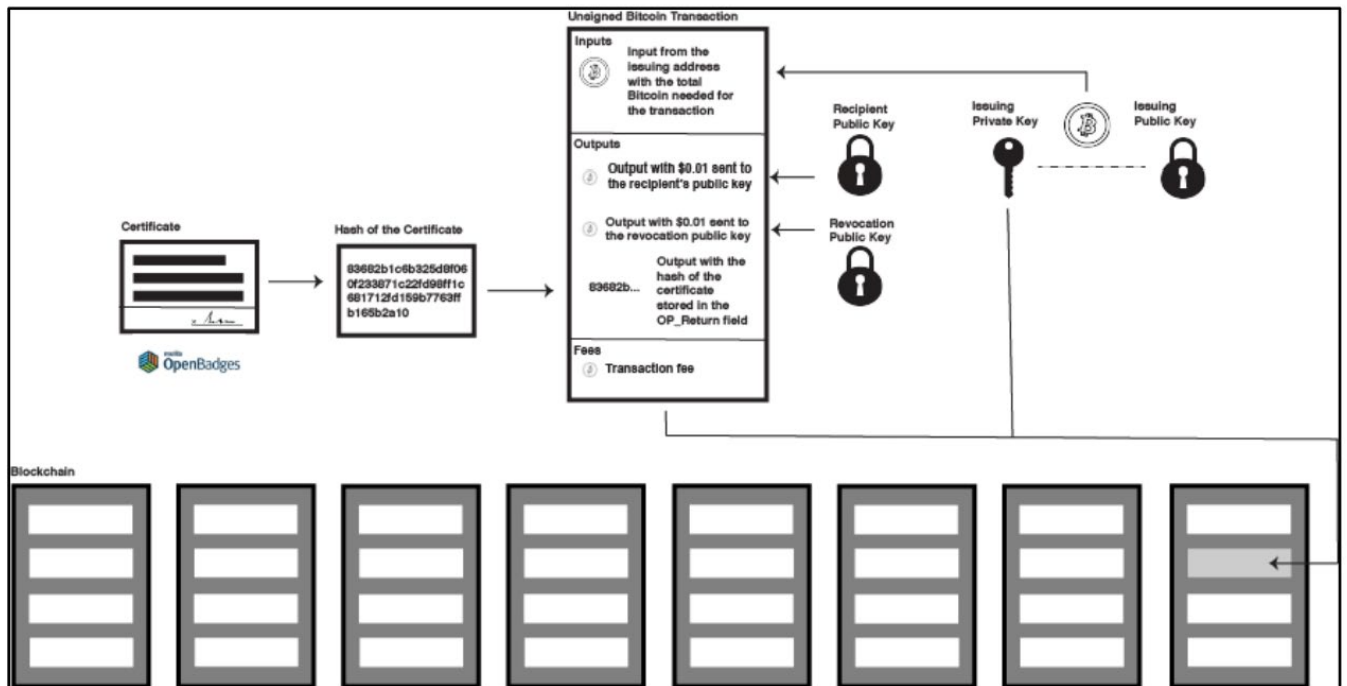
Unsigned Bitcoin Transaction

Inputs
Input from the issuing address with the total Bitcoin needed for the transaction

Outputs
Output with $0.01 sent to the recipient's public key

Output with $0.01 sent to the revocation public key

83682b... Output with the hash of the certificate stored in the OP_Return field

Fees
Transaction fee

Recipient Public Key

Issuing Private Key

Issuing Public Key

Revocation Public Key

Certificate

mozilla OpenBadges

Hash of the Certificate

83682b1c6b325d8f060f233871c22fd98ff1c681712fd159b7763ffb165b2a10

Blockchain